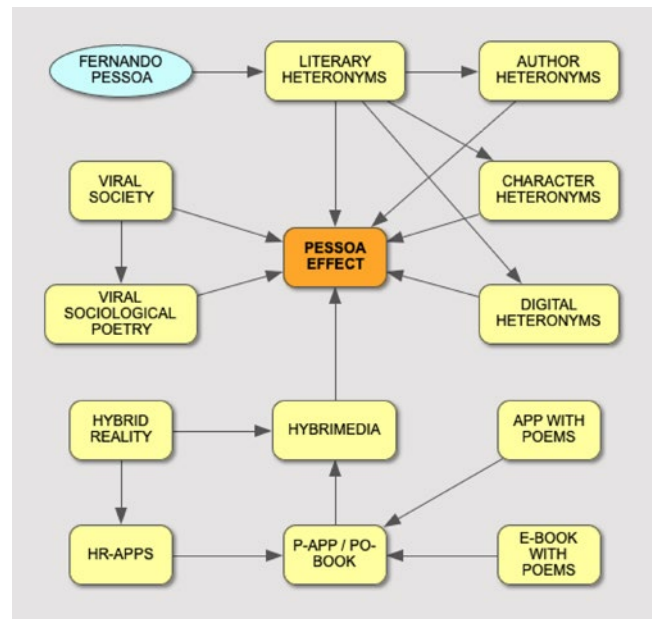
FERNANDO PESSOA

LITERARY HETERONYMS

AUTHOR HETERONYMS

VIRAL SOCIETY

CHARACTER HETERONYMS

PESSOA EFFECT

VIRAL SOCIOLOGICAL POETRY

DIGITAL HETERONYMS

HYBRID REALITY

HYBRIMEDIA

APP WITH POEMS

HR-APPS

P-APP / PO-BOOK

E-BOOK WITH POEMS